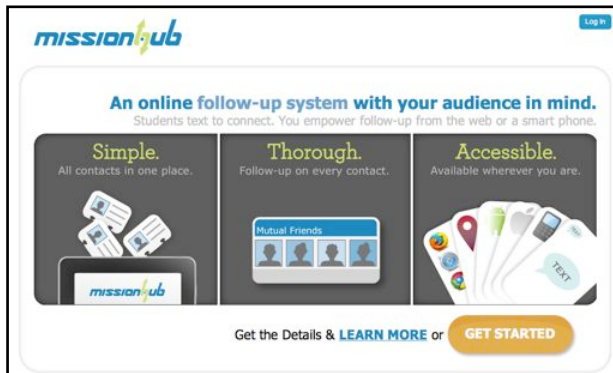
missionhub

Log In

An online follow-up system with your audience in mind.
Students text to connect. You empower follow-up from the web or a smart phone.

Simple.
All contacts in one place.

missionhub

Thorough.
Follow-up on every contact.

Mutual Friends

Accessible.
Available wherever you are.

TEXT

Get the Details & LEARN MORE or GET STARTED